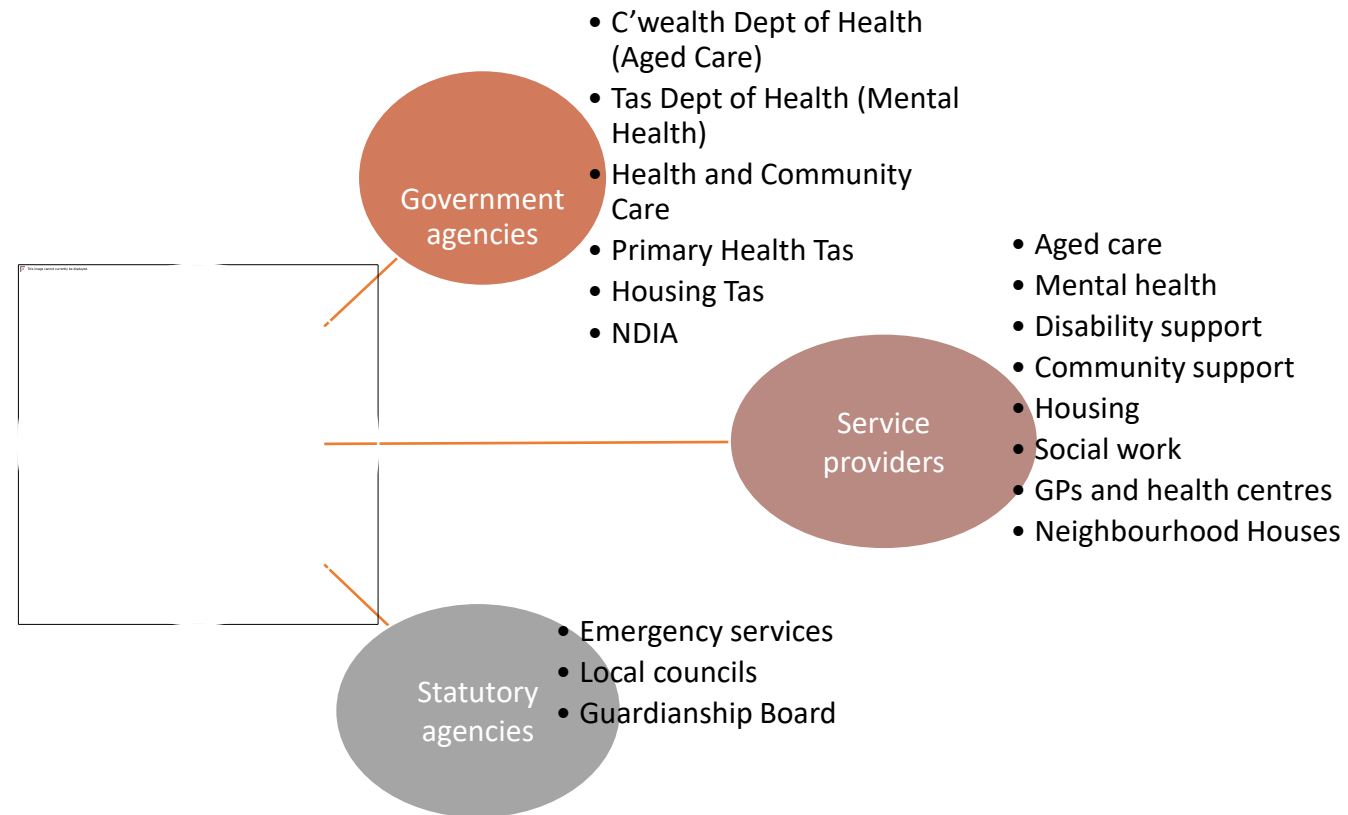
This image cannot currently be displayed.

Government agencies

- C’wealth Dept of Health (Aged Care)
- Tas Dept of Health (Mental Health)
- Health and Community Care
- Primary Health Tas
- Housing Tas
- NDIA

Service providers

- Aged care
- Mental health
- Disability support
- Community support
- Housing
- Social work
- GPs and health centres
- Neighbourhood Houses

Statutory agencies

- Emergency services
- Local councils
- Guardianship Board